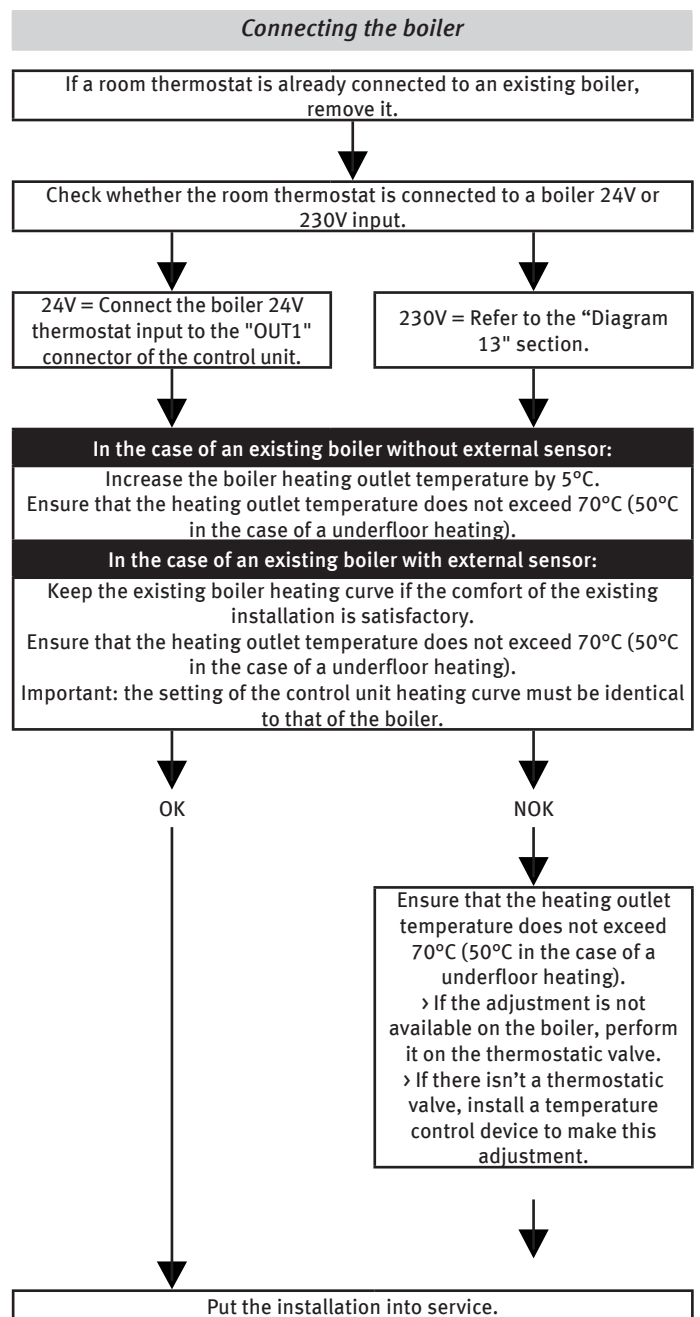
Connecting the boiler

If a room thermostat is already connected to an existing boiler, remove it.

Check whether the room thermostat is connected to a boiler 24V or 230V input.

24V = Connect the boiler 24V thermostat input to the "OUT1" connector of the control unit.

230V = Refer to the “Diagram 13" section.

In the case of an existing boiler without external sensor:

Increase the boiler heating outlet temperature by 5°C.
Ensure that the heating outlet temperature does not exceed 70°C (50°C in the case of a underfloor heating).

In the case of an existing boiler with external sensor:

Keep the existing boiler heating curve if the comfort of the existing installation is satisfactory.
Ensure that the heating outlet temperature does not exceed 70°C (50°C in the case of a underfloor heating).
Important: the setting of the control unit heating curve must be identical to that of the boiler.

OK

NOK

Ensure that the heating outlet temperature does not exceed 70°C (50°C in the case of a underfloor heating).
› If the adjustment is not available on the boiler, perform it on the thermostatic valve.
› If there isn’t a thermostatic valve, install a temperature control device to make this adjustment.

Put the installation into service.